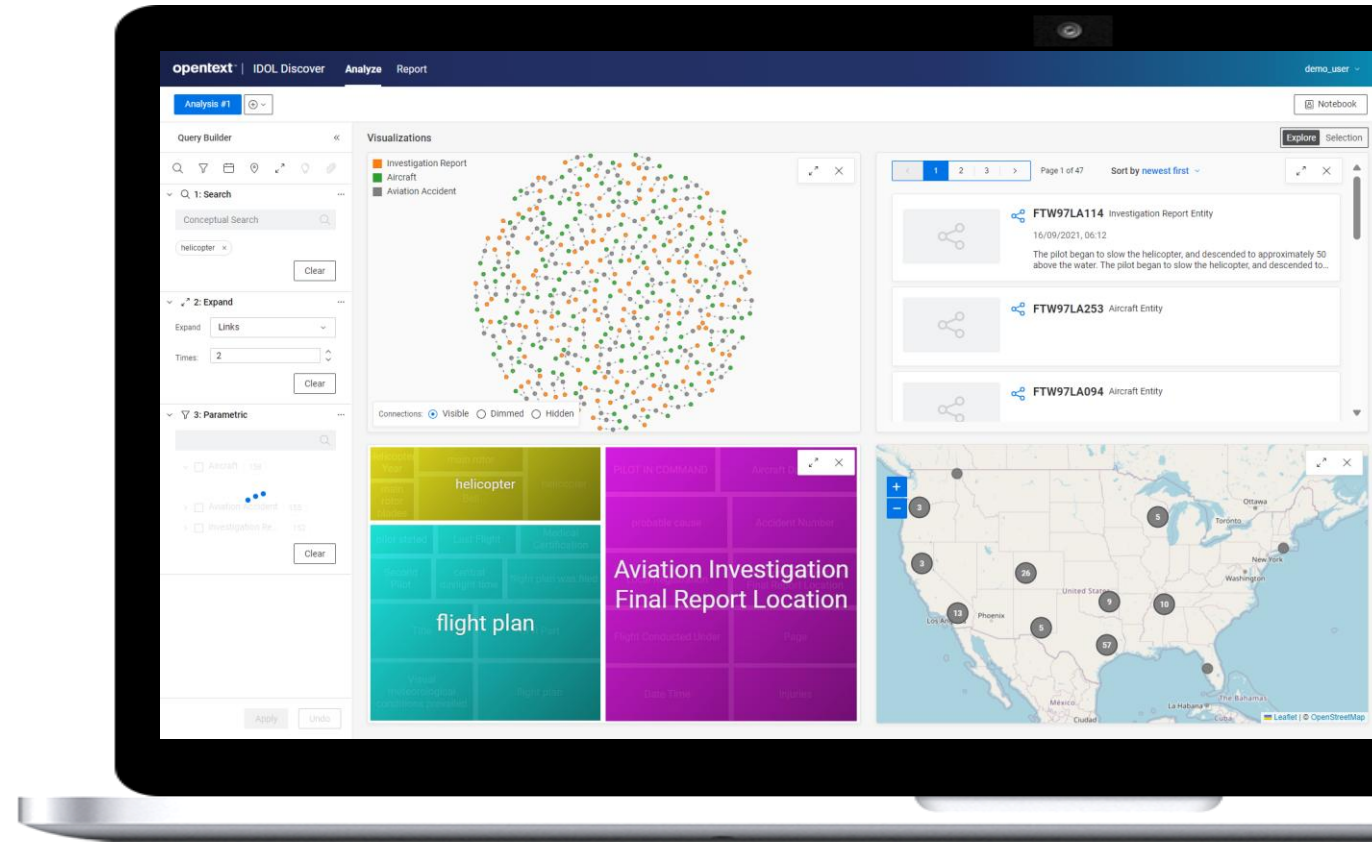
opentext | IDOL Discover Analyze Report demo_user

Analysis #1

Notebook

Query Builder

Visualizations

Explore Selection

1: Search

Conceptual Search

helicopter ×

Clear

2: Expand

Expand Links

Times: 2

Clear

3: Parametric

Aircraft 158

Aviation Accident 155

Investigation Re... 152

Clear

Apply Undo

Investigation Report
Aircraft
Aviation Accident

Connections: Visible Dimmed Hidden

1 2 3 Page 1 of 47 Sort by newest first

FTW97LA114 Investigation Report Entity

16/09/2021, 06:12

The pilot began to slow the helicopter, and descended to approximately 50 above the water. The pilot began to slow the helicopter, and descended to...

FTW97LA253 Aircraft Entity

FTW97LA094 Aircraft Entity

helicopter

flight plan

PILOT IN COMMAND

probable cause

Accident Number

Aviation Investigation Final Report Location

Flight Conducted Under

Page

Date Time

Injuries

Ottawa
Toronto
New York
Washington
United States
Phoenix
Los Angeles
México
La Habana
The Bahamas
Cuba

3 5 3 26 9 10 13 5 57

Leaflet | © OpenStreetMap